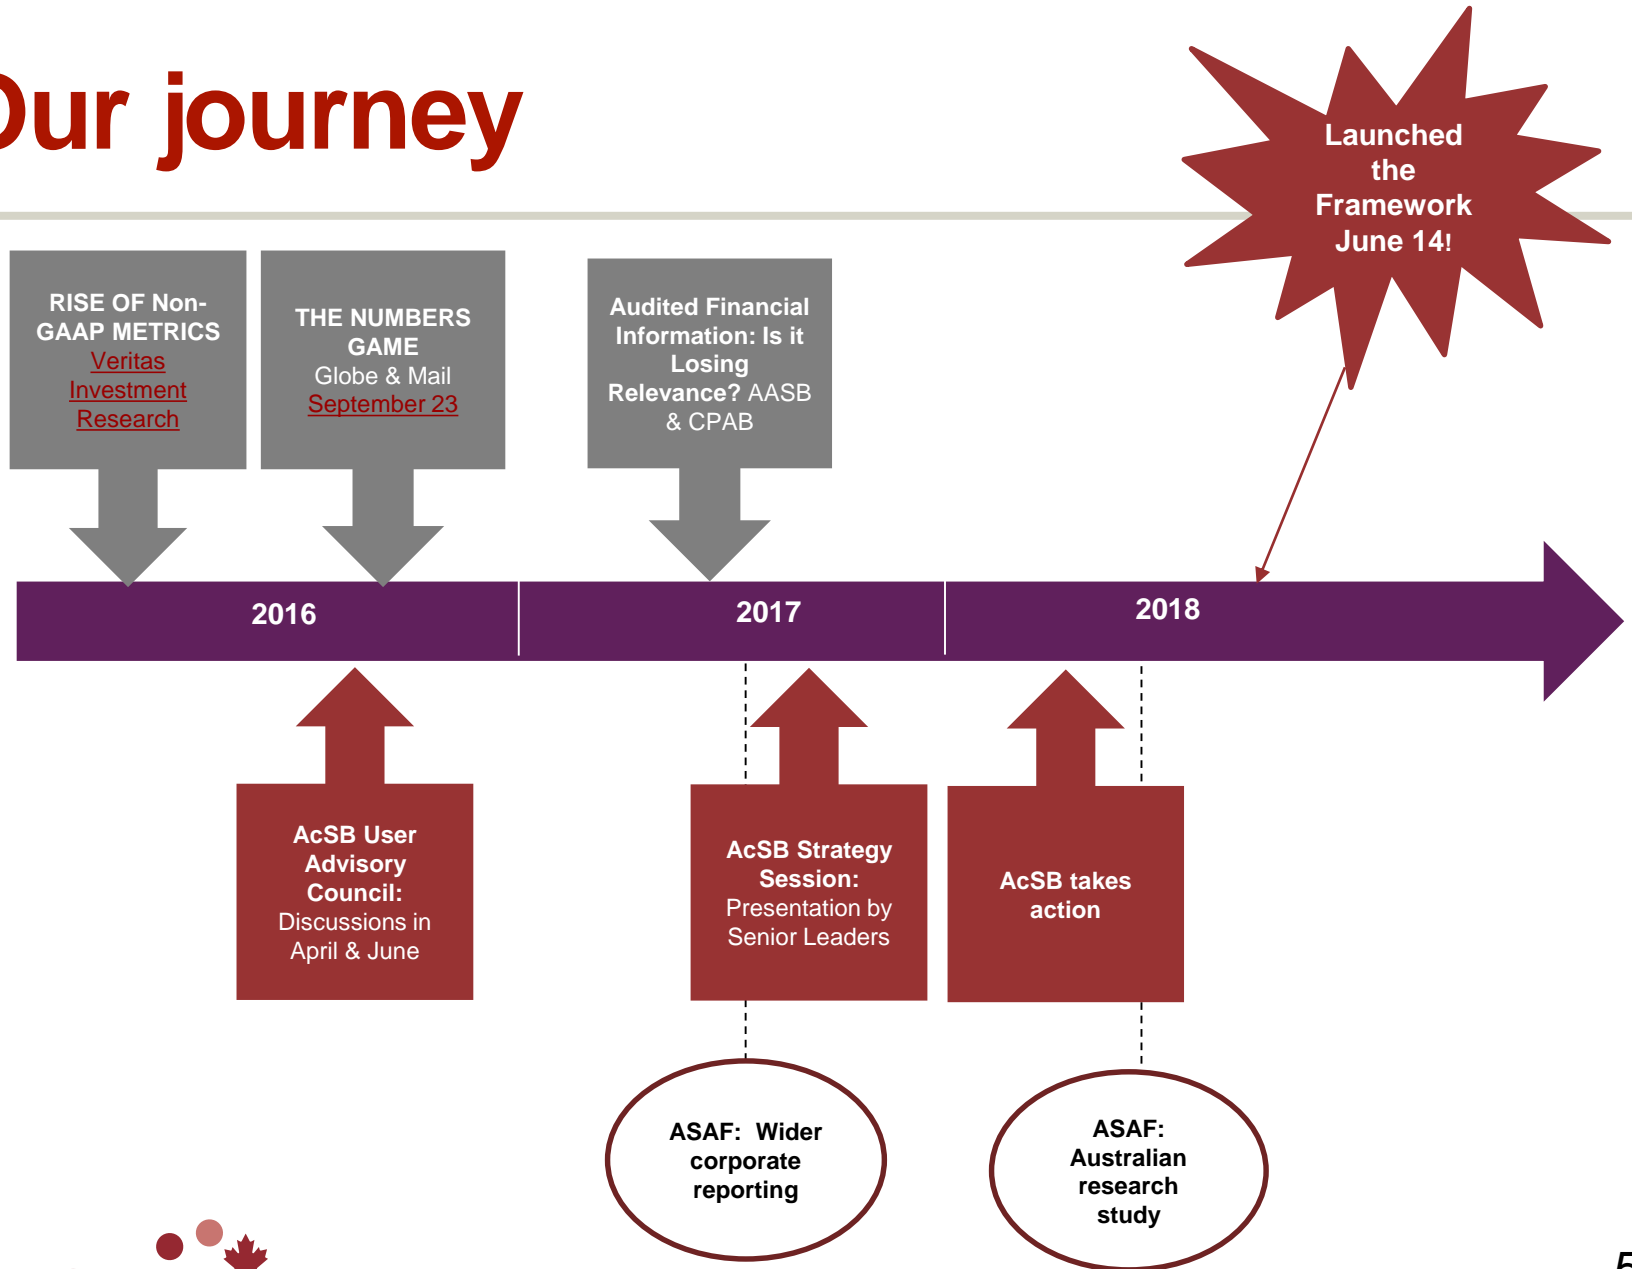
Our journey

Launched the Framework June 14!

RISE OF Non-GAAP METRICS Veritas Investment Research

THE NUMBERS GAME Globe & Mail September 23

Audited Financial Information: Is it Losing Relevance? AASB & CPAB

2016

2017

2018

AcSB User Advisory Council: Discussions in April & June

AcSB Strategy Session: Presentation by Senior Leaders

AcSB takes action

ASAF: Wider corporate reporting

ASAF: Australian research study

5